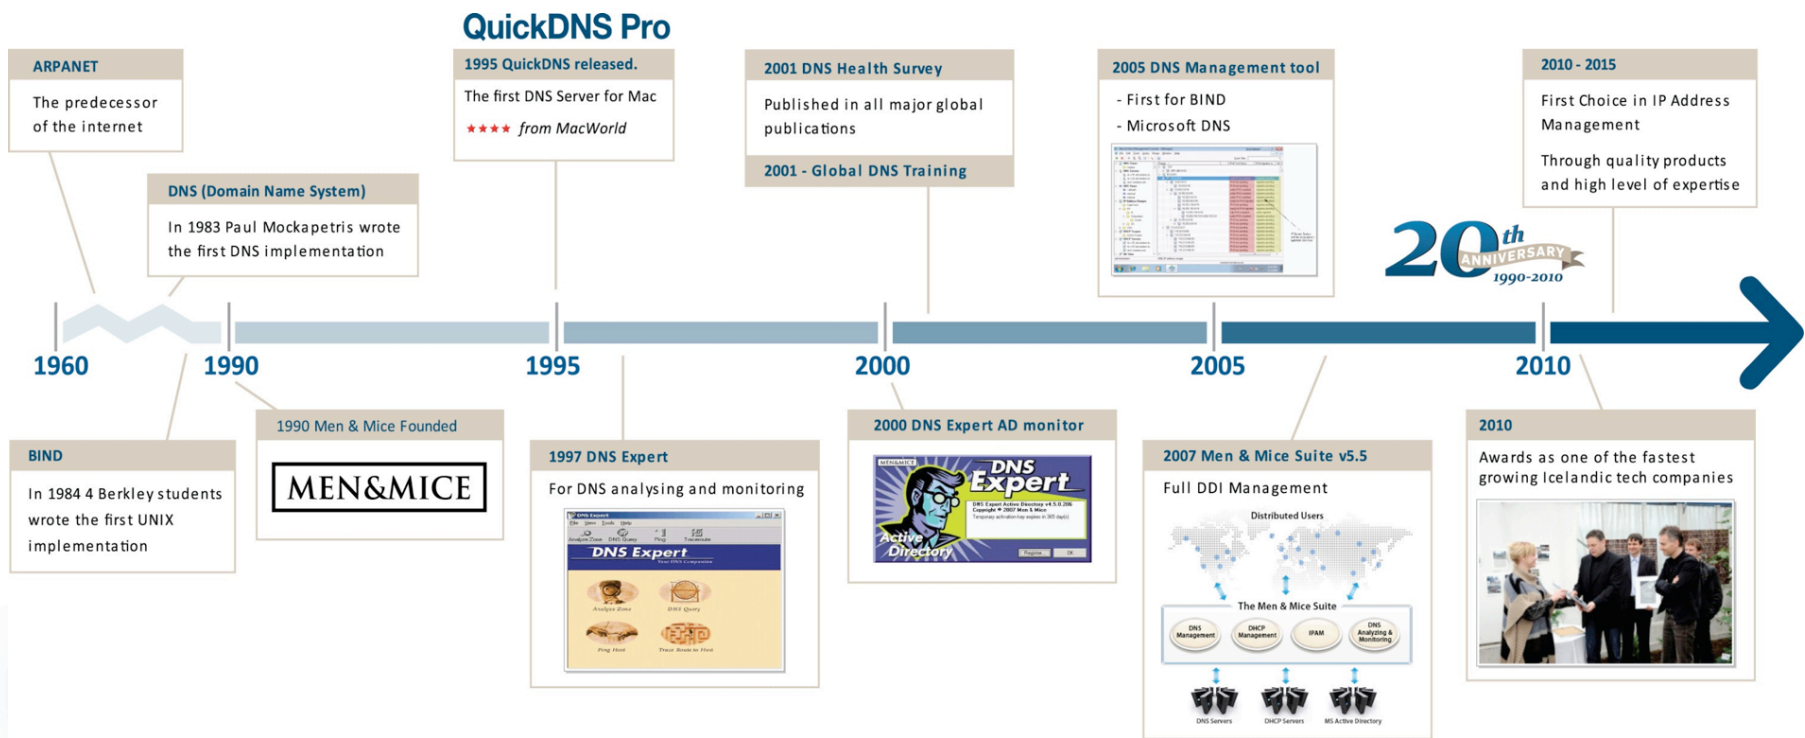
QuickDNS Pro

ARPANET

The predecessor of the internet

1995 QuickDNS released.

The first DNS Server for Mac

★★★★ from MacWorld

2001 DNS Health Survey

Published in all major global publications

2001 - Global DNS Training

2005 DNS Management tool

- First for BIND
- Microsoft DNS

2010 - 2015

First Choice in IP Address Management

Through quality products and high level of expertise

DNS (Domain Name System)

In 1983 Paul Mockapetris wrote the first DNS implementation

20th ANNIVERSARY 1990-2010

1960

1990

1995

2000

2005

2010

BIND

In 1984 4 Berkley students wrote the first UNIX implementation

1990 Men & Mice Founded

MEN&MICE

1997 DNS Expert

For DNS analysing and monitoring

DNS Expert

2000 DNS Expert AD monitor

DNS Expert

Active Directory

2007 Men & Mice Suite v5.5

Full DDI Management

Distributed Users

The Men & Mice Suite

DNS Management

DHCP Management

IPAM

DNS Analyzing & Monitoring

DNS Servers

DHCP Servers

MS Active Directory

2010

Awards as one of the fastest growing Icelandic tech companies